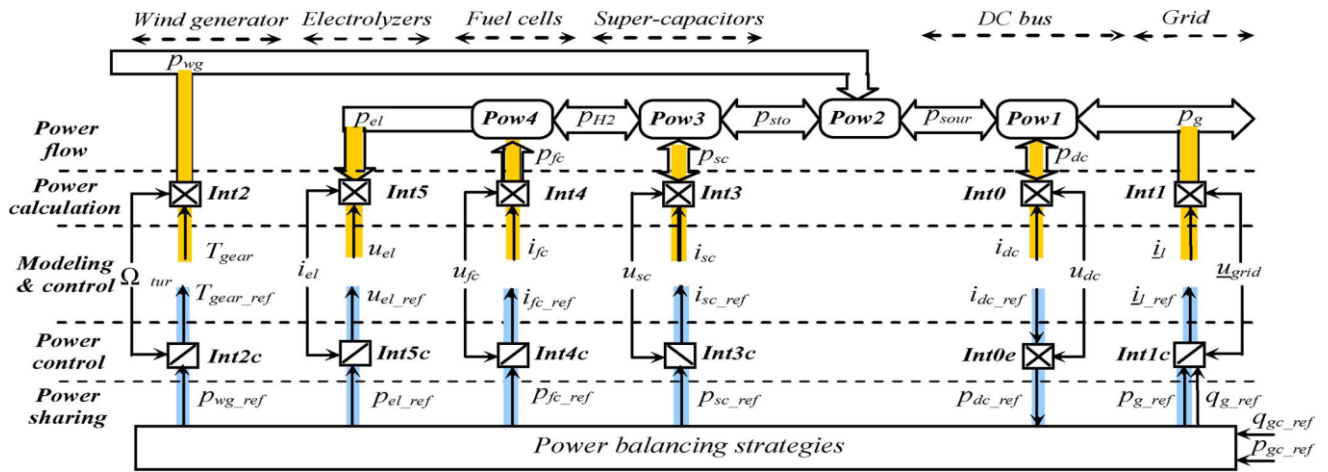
Wind generator Electrolyzers Fuel cells Super-capacitors DC bus Grid

$p_{wg}$

$p_{el}$ Pow4 $p_{H2}$ Pow3 $p_{sto}$ Pow2 $p_{sour}$ Pow1 $p_g$

Power flow

$p_{fc}$ $p_{sc}$ $p_{dc}$

Power calculation

Int2 Int5 Int4 Int3 Int0 Int1

$T_{gear}$ $u_{el}$ $i_{fc}$ $i_{sc}$ $i_{dc}$ $\underline{i}_l$

Modeling & control

$\Omega_{tur}$ $i_{el}$ $u_{fc}$ $u_{sc}$ $u_{dc}$ $\underline{u}_{grid}$

$T_{gear\_ref}$ $u_{el\_ref}$ $i_{fc\_ref}$ $i_{sc\_ref}$ $i_{dc\_ref}$ $\underline{i}_{l\_ref}$

Power control

Int2c Int5c Int4c Int3c Int0e Int1c

Power sharing

$p_{wg\_ref}$ $p_{el\_ref}$ $p_{fc\_ref}$ $p_{sc\_ref}$ $p_{dc\_ref}$ $p_{g\_ref}$ $q_{g\_ref}$

$q_{gc\_ref}$

Power balancing strategies

$p_{gc\_ref}$